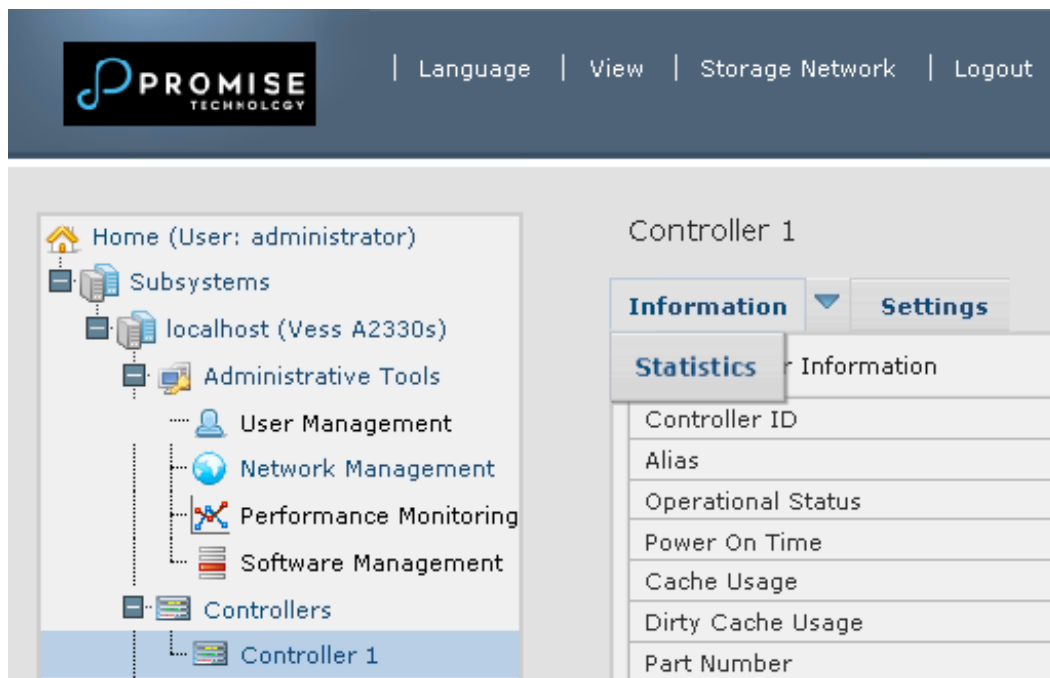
PROMISE TECHNOLOGY

| Language | View | Storage Network | Logout

Home (User: administrator)
Subsystems
localhost (Vess A2330s)
Administrative Tools
User Management
Network Management
Performance Monitoring
Software Management
Controllers
Controller 1

Controller 1

Information
Settings
Statistics
r Information

| Controller ID |
|---|
| Alias |
| Operational Status |
| Power On Time |
| Cache Usage |
| Dirty Cache Usage |
| Part Number |